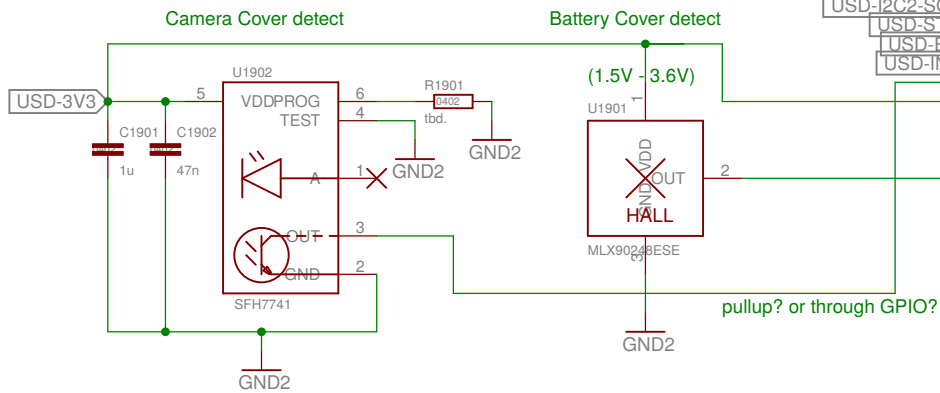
Camera Cover detect

Battery Cover detect

USD-I2C2-SC
USD-S
USD-E
USD-IN

USD-3V3

U1902

5
VDDPROG
TEST
6
4

R1901
0402
tbd.

GND2

GND2

C1901
C1902
1u
47n

A
1

OUT
GND
3
2

SFH7741

GND2

(1.5V - 3.6V)
1
U1901
VDD
GND
OUT
2
HALL
3
MLX90248ESE

GND2

pullup? or through GPIO?